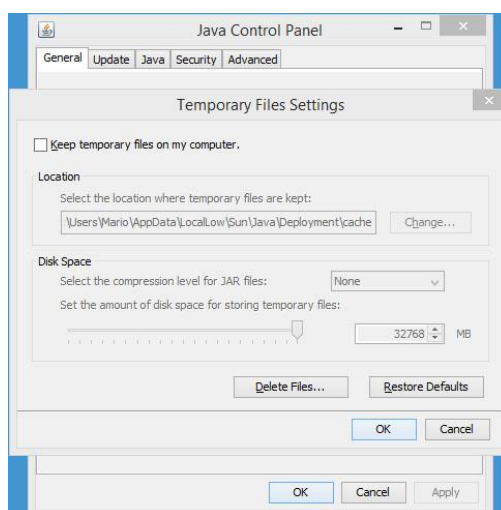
Java Control Panel

General Update Java Security Advanced

Temporary Files Settings

Keep temporary files on my computer.

Location

Select the location where temporary files are kept:

\Users\Mario\AppData\LocalLow\Sun\Java\Deployment\cache

Change...

Disk Space

Select the compression level for JAR files:

None

Set the amount of disk space for storing temporary files:

32768 MB

Delete Files...

Restore Defaults

OK

Cancel

OK

Cancel

Apply